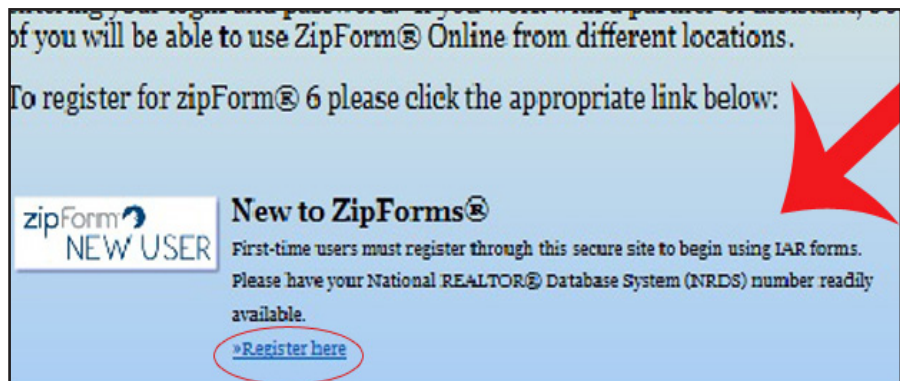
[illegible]
of you will be able to use ZipForm® Online from different locations.

To register for zipForm® 6 please click the appropriate link below:

zipForm
NEW USER

New to ZipForms®

First-time users must register through this secure site to begin using IAR forms. Please have your National REALTOR® Database System (NRDS) number readily available.

»Register here